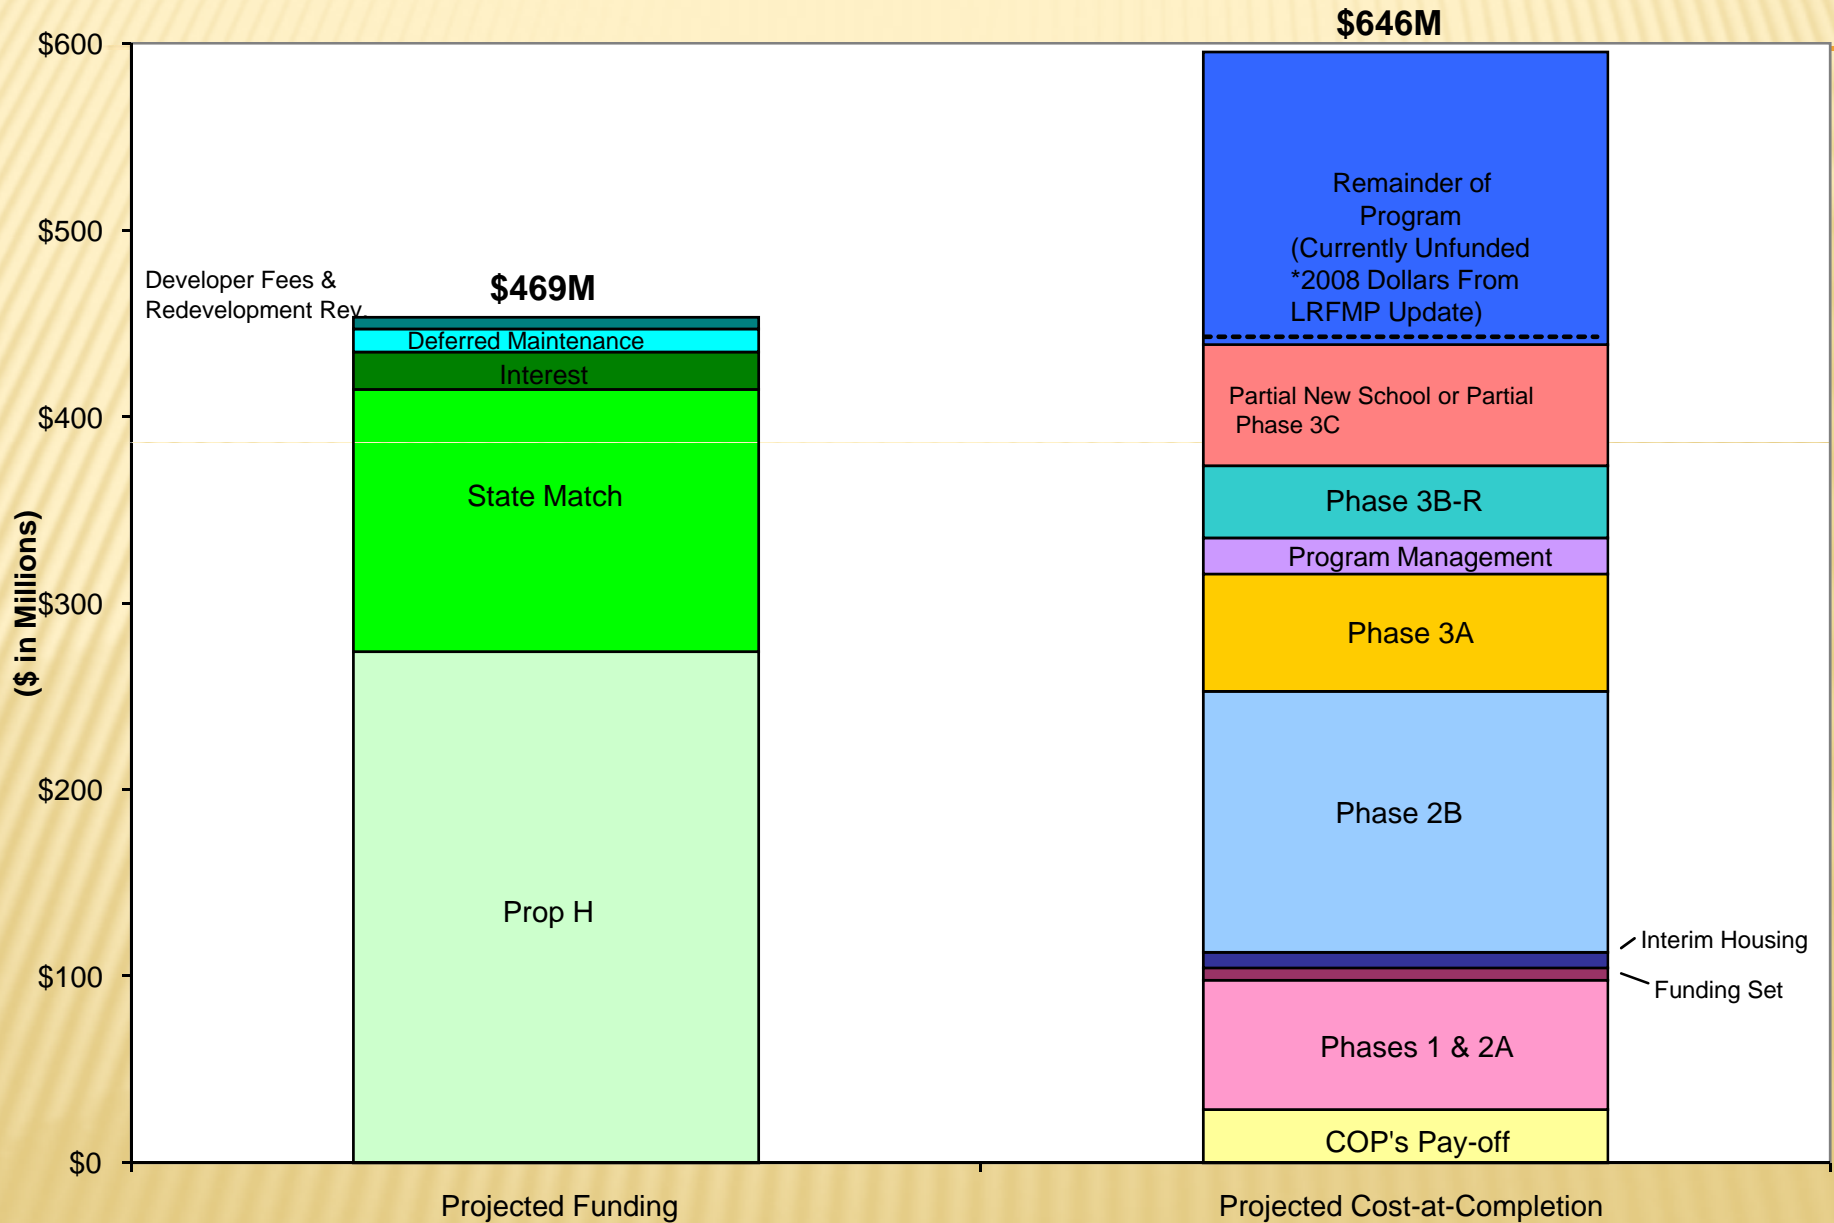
$646M

$600
$500
$400
$300
$200
$100
$0

($ in Millions)

Developer Fees & Redevelopment Rev.

$469M

Deferred Maintenance
Interest
State Match
Prop H

Remainder of Program (Currently Unfunded *2008 Dollars From LRFMP Update)

Partial New School or Partial Phase 3C

Phase 3B-R
Program Management
Phase 3A
Phase 2B
Interim Housing
Funding Set
Phases 1 & 2A
COP's Pay-off

Projected Funding
Projected Cost-at-Completion